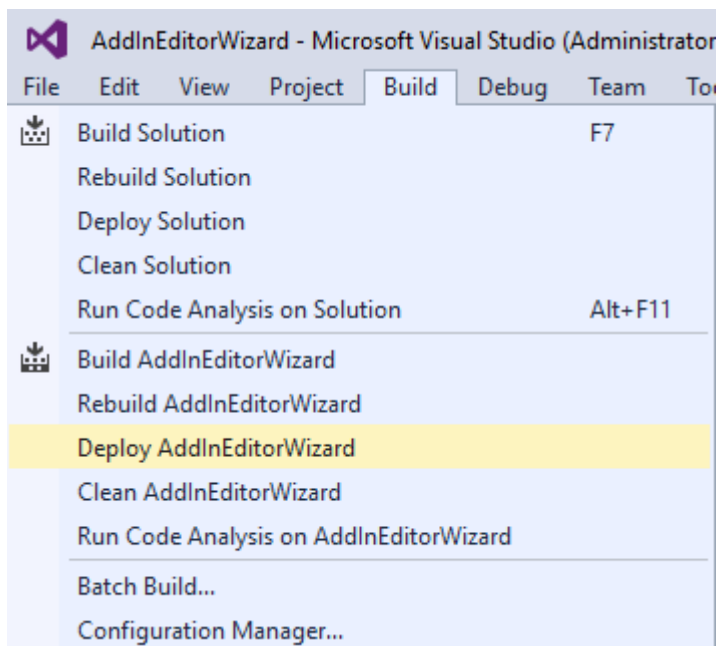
AddInEditorWizard - Microsoft Visual Studio (Administrator

File Edit View Project Build Debug Team To

Build Solution F7
Rebuild Solution
Deploy Solution
Clean Solution
Run Code Analysis on Solution Alt+F11
Build AddInEditorWizard
Rebuild AddInEditorWizard
Deploy AddInEditorWizard
Clean AddInEditorWizard
Run Code Analysis on AddInEditorWizard
Batch Build...
Configuration Manager...